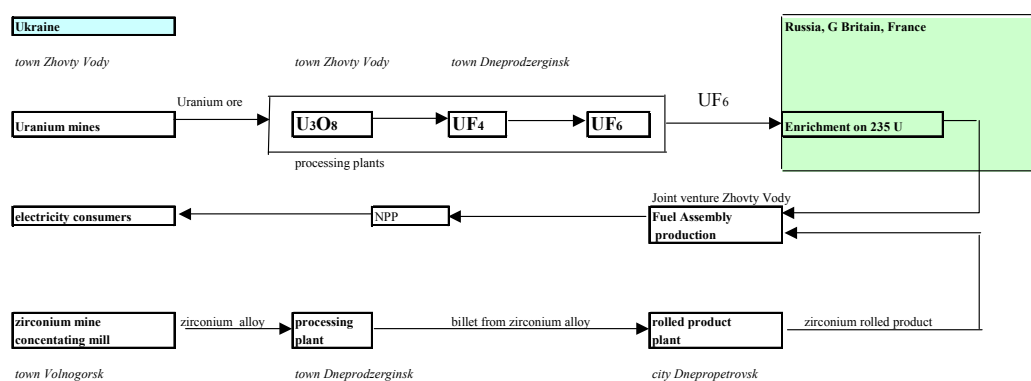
Ukraine

Russia, G Britain, France

town Zhovty Vody

town Zhovty Vody

town Dneprodzerginsk

Uranium ore

Uranium mines

$U_3O_8$

$UF_4$

$UF_6$

$UF_6$

Enrichment on 235 U

processing plants

Joint venture Zhovty Vody

electricity consumers

NPP

Fuel Assembly production

zirconium mine concentating mill

zirconium alloy

processing plant

billet from zirconium alloy

rolled product plant

zirconium rolled product

town Volnogorsk

town Dneprodzerginsk

city Dnepropetrovsk